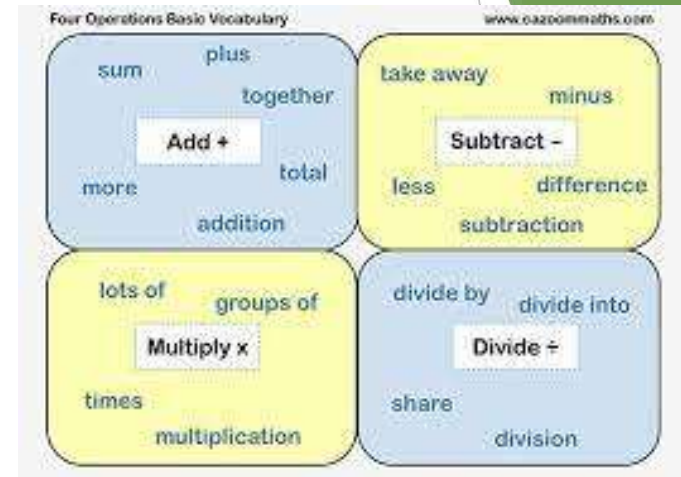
Four Operations Basic Vocabulary

www.cazoommaths.com

plus
sum
together
Add +
total
more
addition

take away
minus
Subtract -
less
difference
subtraction

lots of
groups of
Multiply x
times
multiplication

divide by
divide into
Divide ÷
share
division